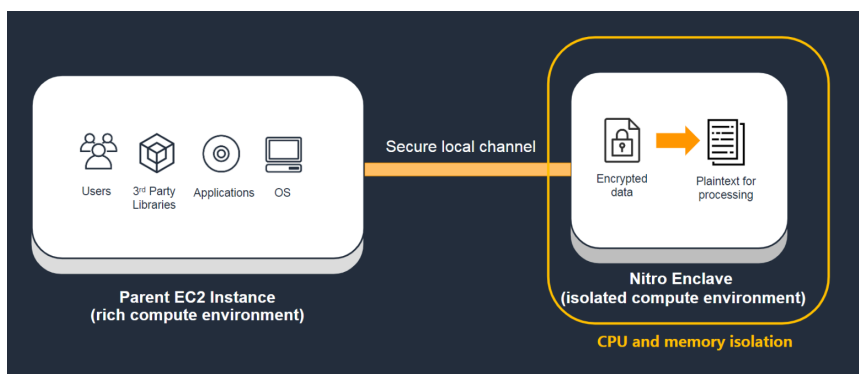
Users

3$^{rd}$ Party Libraries

Applications

OS

Secure local channel

Encrypted data

Plaintext for processing

Parent EC2 Instance
(rich compute environment)

Nitro Enclave
(isolated compute environment)

CPU and memory isolation